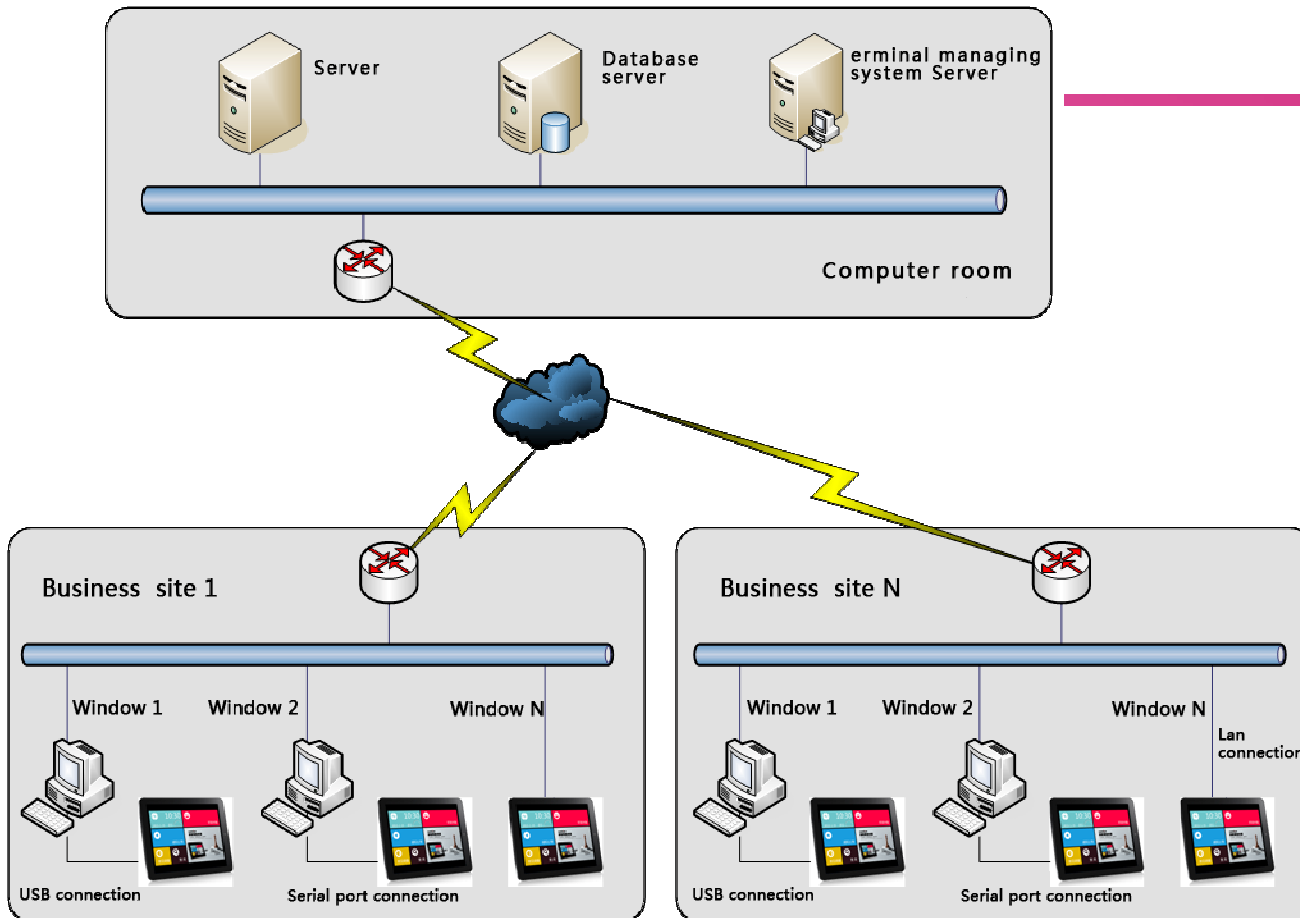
Server

Database server

erminal managing system Server

Computer room

Business site 1

Window 1

Window 2

Window N

USB connection

Serial port connection

Business site N

Window 1

Window 2

Window N

Lan connectio

USB connection

Serial port connection